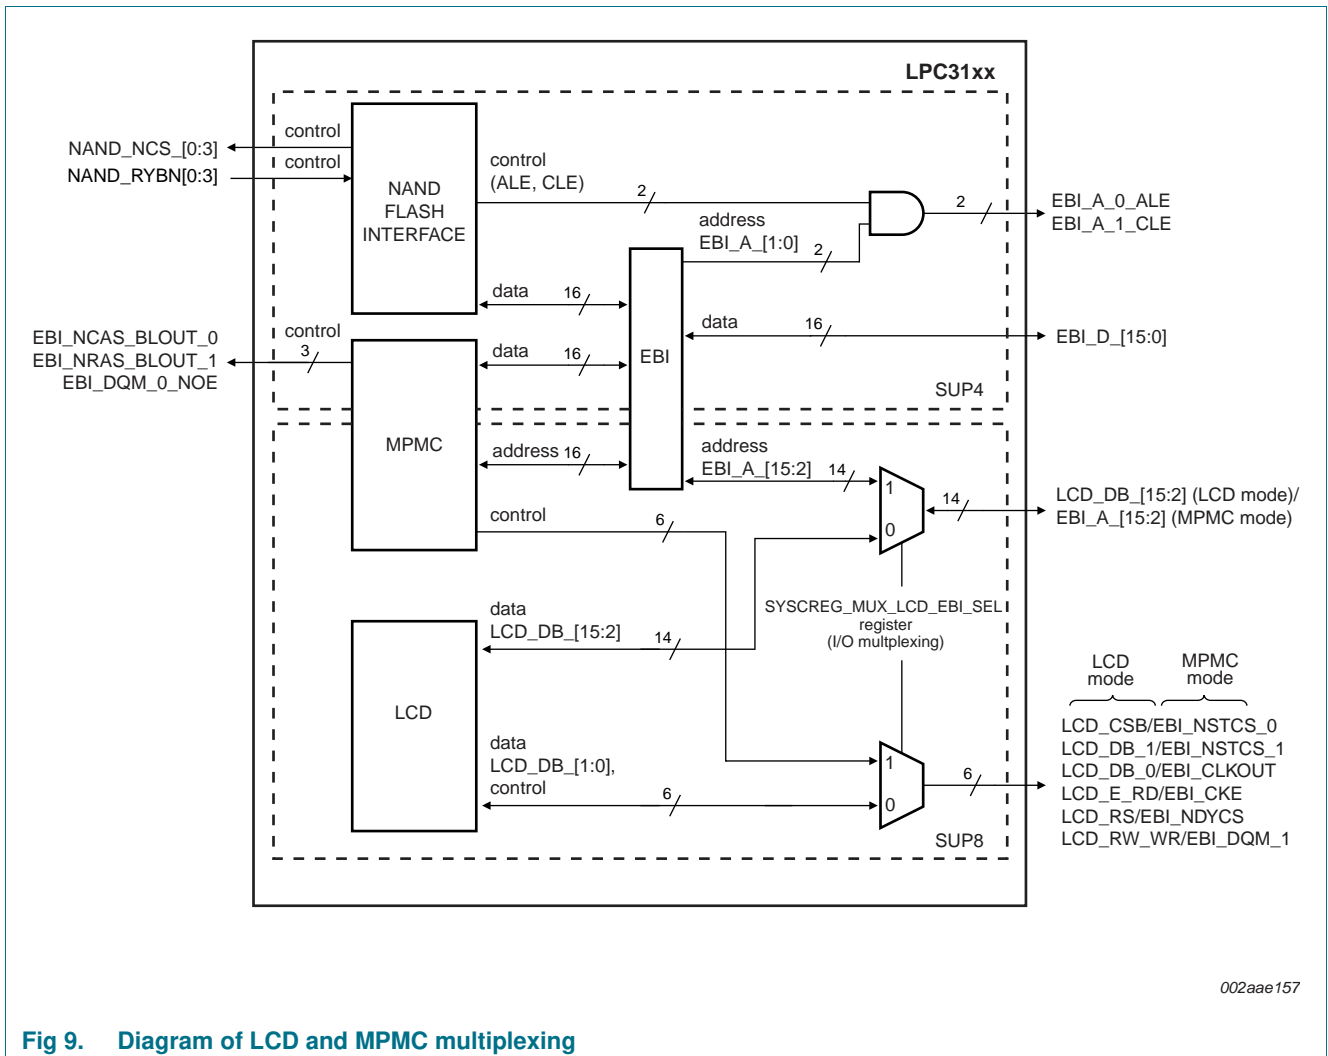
LPC31xx

NAND_NCS_[0:3]
NAND_RYBN[0:3]
control
control
NAND FLASH INTERFACE
control (ALE, CLE)
2
2
EBI_A_0_ALE
EBI_A_1_CLE
address
EBI_A_[1:0]
2
data
16
EBI
data
16
EBI_D_[15:0]
EBI_NCAS_BLOUT_0
EBI_NRAS_BLOUT_1
EBI_DQM_0_NOE
control
3
MPMC
data
16
SUP4
address 16
address
EBI_A_[15:2]
14
1
0
14
LCD_DB_[15:2] (LCD mode)/
EBI_A_[15:2] (MPMC mode)
control
6
SYSCREG_MUX_LCD_EBI_SEL
register
(I/O multplexing)
data
LCD_DB_[15:2]
14
LCD
data
LCD_DB_[1:0],
control
6
1
0
6
SUP8
LCD mode
MPMC mode
LCD_CSB/EBI_NSTCS_0
LCD_DB_1/EBI_NSTCS_1
LCD_DB_0/EBI_CLKOUT
LCD_E_RD/EBI_CKE
LCD_RS/EBI_NDYCS
LCD_RW_WR/EBI_DQM_1

002aae157

Fig 9. Diagram of LCD and MPMC multiplexing